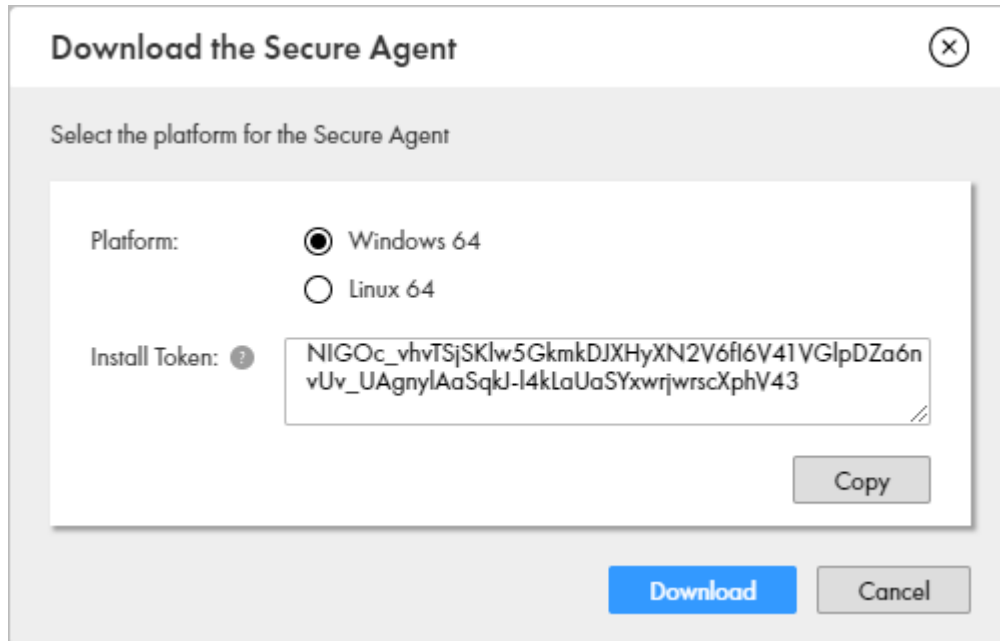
Download the Secure Agent

Select the platform for the Secure Agent

Platform:

Windows 64

Linux 64

Install Token:

NIGOc_vhvTSjSKlw5GkmkDJXHyXN2V6fI6V41VGlpDZa6nvUv_UAgnylAaSqkJ-l4kLaUaSYxwrjwrscXphV43

Copy

Download

Cancel